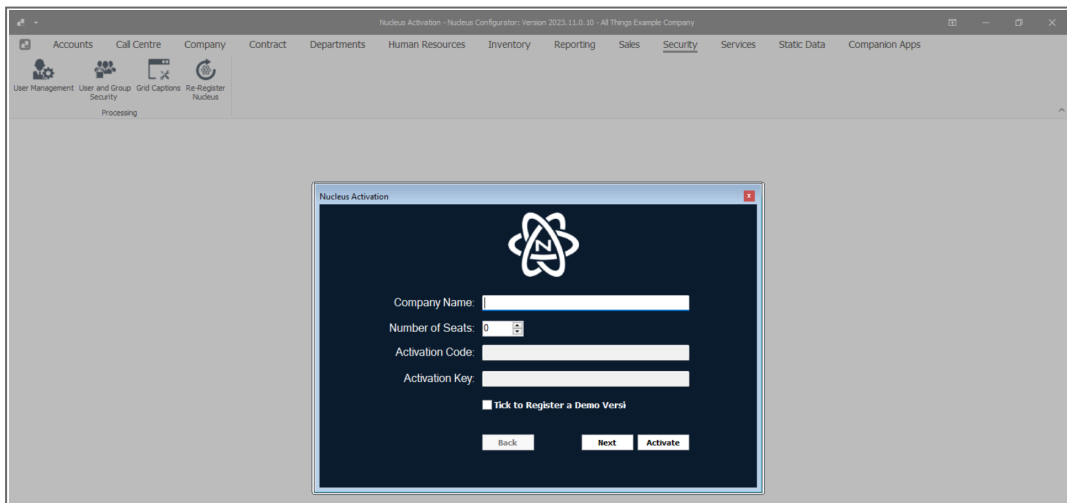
Nucleus Activation - Nucleus Configurator: Version 2023.11.0.10 - All Things Example Company

Accounts Call Centre Company Contract Departments Human Resources Inventory Reporting Sales Security Services Static Data Companion Apps

User Management User and Group Security Grid Captions Re-Register Nucleus

Processing

Nucleus Activation

Company Name:

Number of Seats: 0

Activation Code:

Activation Key:

Tick to Register a Demo Versi

Back Next Activate